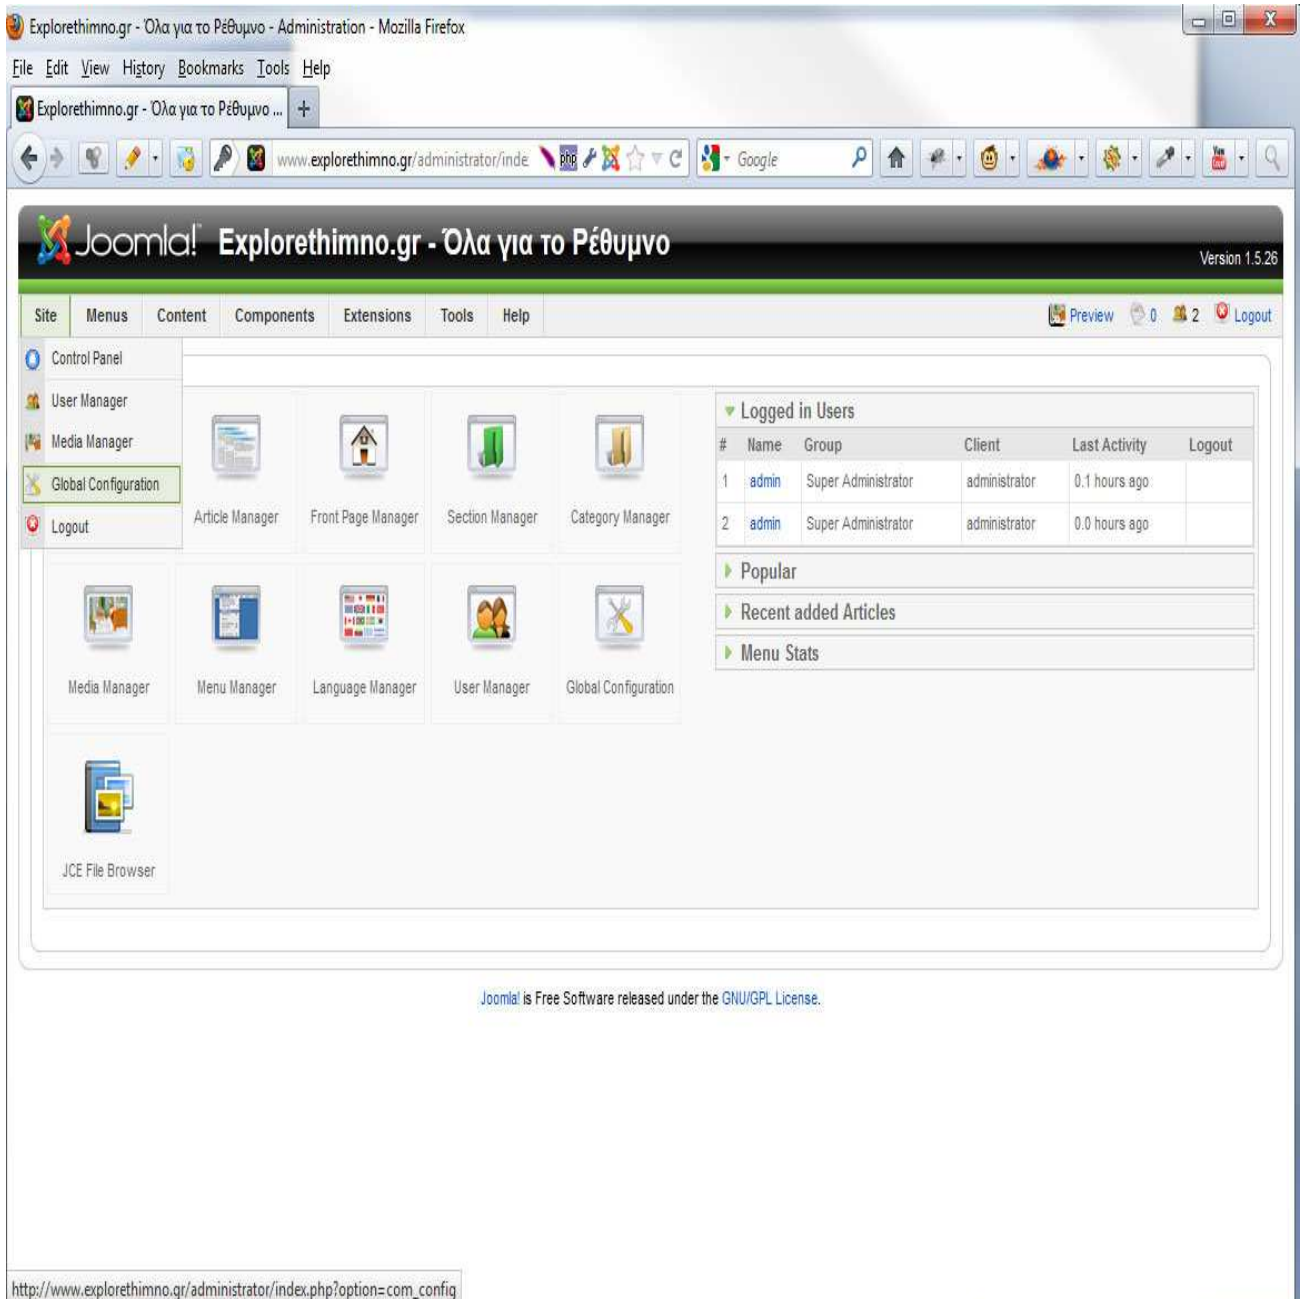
Explorethimno.gr - Όλα για το Ρέθυμνο - Administration - Mozilla Firefox

File Edit View History Bookmarks Tools Help

Explorethimno.gr - Όλα για το Ρέθυμνο ...

www.explorethimno.gr/administrator/inde

Google

Joomla! Explorethimno.gr - Όλα για το Ρέθυμνο

Version 1.5.26

Site Menus Content Components Extensions Tools Help

Preview 0 2 Logout

Control Panel
User Manager
Media Manager
Global Configuration
Logout

Article Manager
Front Page Manager
Section Manager
Category Manager
Media Manager
Menu Manager
Language Manager
User Manager
Global Configuration
JCE File Browser

Logged in Users

| # | Name | Group | Client | Last Activity | Logout |
|---|---|---|---|---|---|
| 1 | admin | Super Administrator | administrator | 0.1 hours ago | |
| 2 | admin | Super Administrator | administrator | 0.0 hours ago | |

Popular

Recent added Articles

Menu Stats

Joomla! is Free Software released under the GNU/GPL License.

http://www.explorethimno.gr/administrator/index.php?option=com_config